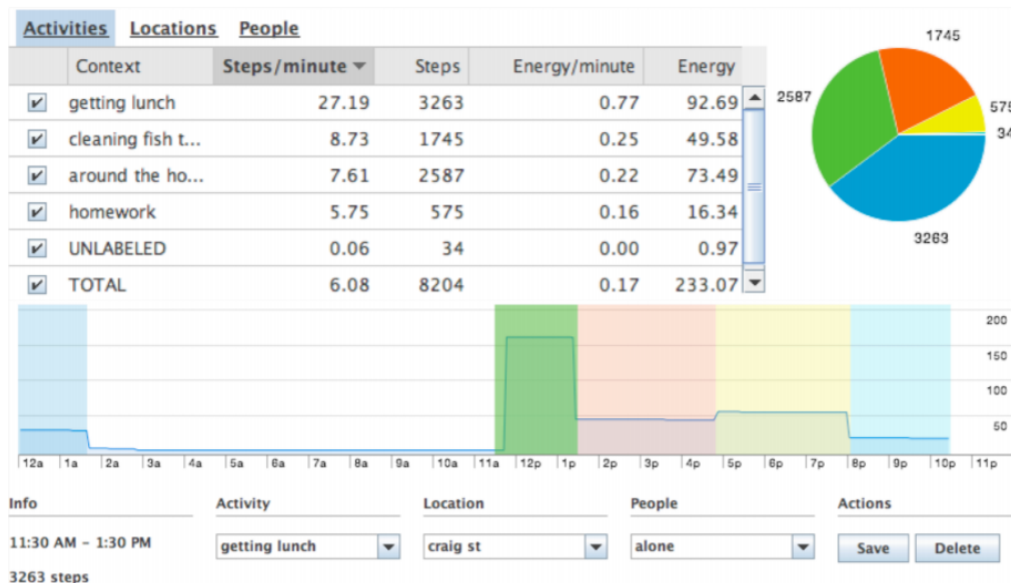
Activities Locations People

| Info | Context | Steps/minute | Steps | Energy/minute | Energy |
|---|---|---|---|---|---|
| ✔ | getting lunch | 27.19 | 3263 | 0.77 | 92.69 |
| ✔ | cleaning fish t... | 8.73 | 1745 | 0.25 | 49.58 |
| ✔ | around the ho... | 7.61 | 2587 | 0.22 | 73.49 |
| ✔ | homework | 5.75 | 575 | 0.16 | 16.34 |
| ✔ | UNLABELED | 0.06 | 34 | 0.00 | 0.97 |
| ✔ | TOTAL | 6.08 | 8204 | 0.17 | 233.07 |

1745
2587
575
34
3263

200
150
100
50

12a 1a 2a 3a 4a 5a 6a 7a 8a 9a 10a 11a 12p 1p 2p 3p 4p 5p 6p 7p 8p 9p 10p 11p

Info
11:30 AM - 1:30 PM
3263 steps

Activity
getting lunch

Location
craig st

People
alone

Actions
Save Delete